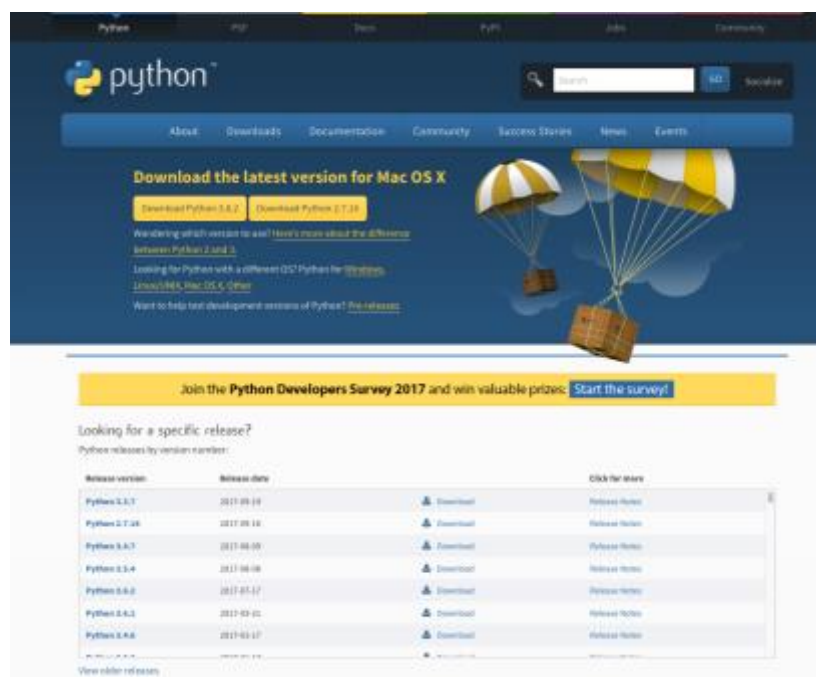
Python PSF Docs PyPI Jobs Community

python

Search GO Socialize

About Downloads Documentation Community Success Stories News Events

Download the latest version for Mac OS X

Download Python 3.6.2 Download Python 2.7.14

Wondering which version to use? Here's more about the difference between Python 2 and 3.

Looking for Python with a different OS? Python for Windows, Linux/UNIX, Mac OS X, Other

Want to help test development versions of Python? Pre-releases

Join the Python Developers Survey 2017 and win valuable prizes: Start the survey!

Looking for a specific release?

Python releases by version number:

| Release version | Release date | | Click for more |
|---|---|---|---|
| Python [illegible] | 2017-09-19 | Download | Release Notes |
| Python 2.7.14 | 2017-09-16 | Download | Release Notes |
| Python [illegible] | 2017-08-09 | Download | Release Notes |
| Python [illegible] | 2017-08-08 | Download | Release Notes |
| Python 3.6.2 | 2017-07-17 | Download | Release Notes |
| Python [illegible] | 2017-03-21 | Download | Release Notes |
| Python 3.4.6 | 2017-01-17 | Download | Release Notes |

View older releases